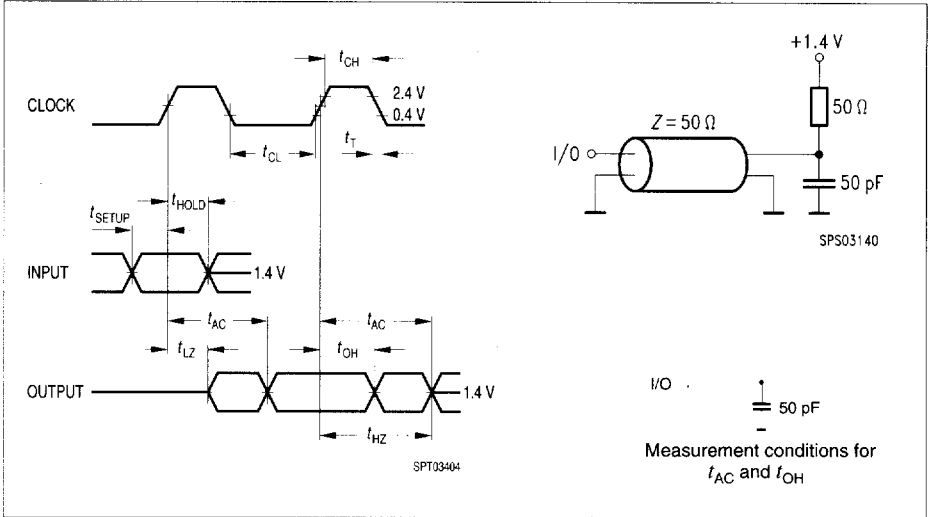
$t_{CH}$

CLOCK

2.4 V
0.4 V

$t_{CL}$

$t_T$

$t_{SETUP}$

$t_{HOLD}$

INPUT

1.4 V

$t_{AC}$

$t_{AC}$

$t_{LZ}$

$t_{OH}$

OUTPUT

1.4 V

$t_{HZ}$

SPT03404

+1.4 V

50 Ω

$Z = 50\ \Omega$

I/O

50 pF

SPS03140

I/O

50 pF

Measurement conditions for $t_{AC}$ and $t_{OH}$